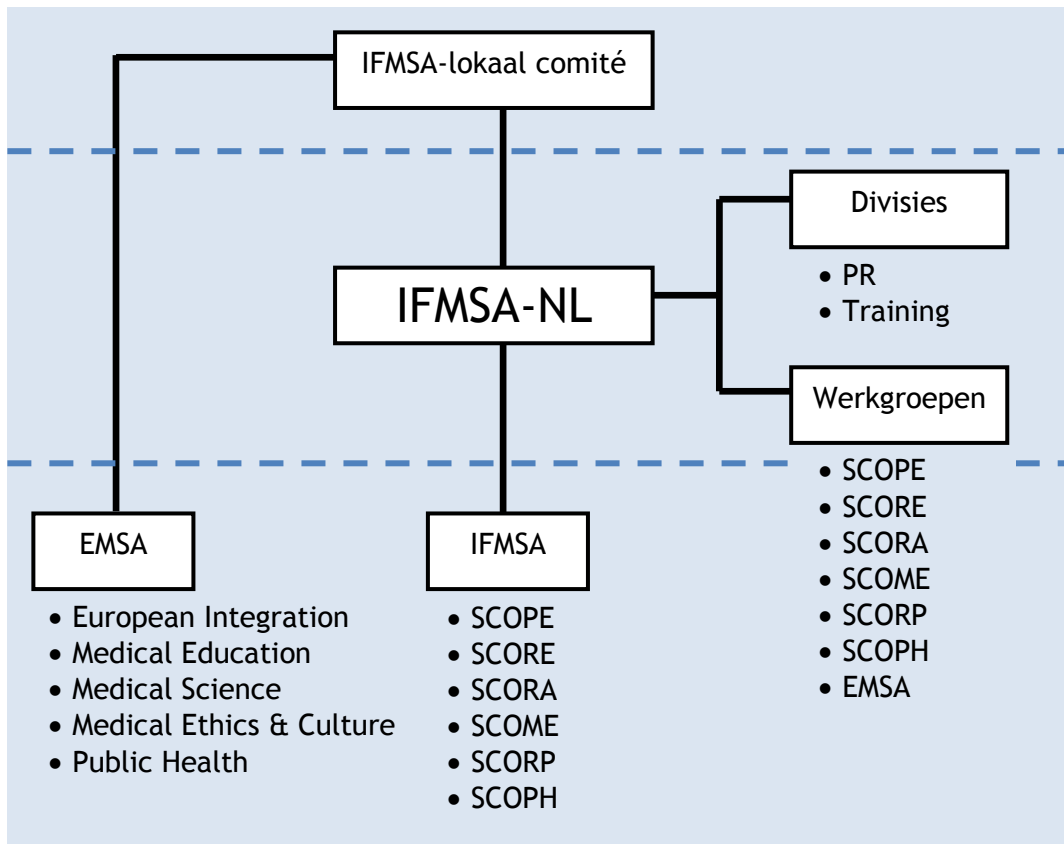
IFMSA-lokaal comité

IFMSA-NL

Divisies

- PR
- Training

Werkgroepen

- SCOPE
- SCORE
- SCORA
- SCOME
- SCORP
- SCOPH
- EMSA

EMSA

- European Integration
- Medical Education
- Medical Science
- Medical Ethics & Culture
- Public Health

IFMSA

- SCOPE
- SCORE
- SCORA
- SCOME
- SCORP
- SCOPH